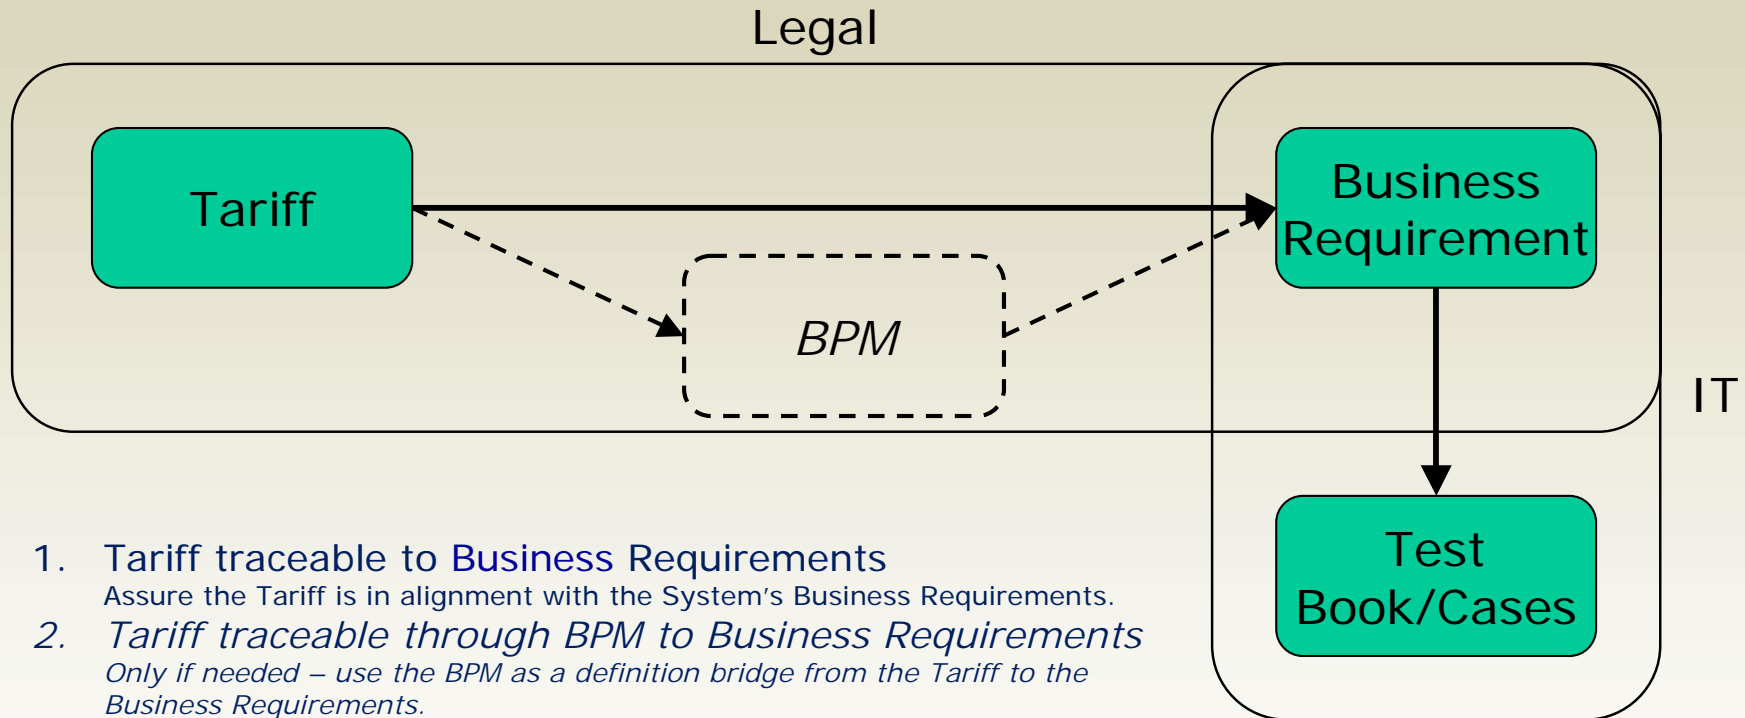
Legal

Tariff

BPM

Business Requirement

Test Book/Cases

IT

1. Tariff traceable to Business Requirements
Assure the Tariff is in alignment with the System's Business Requirements.

2. Tariff traceable through BPM to Business Requirements
Only if needed – use the BPM as a definition bridge from the Tariff to the Business Requirements.